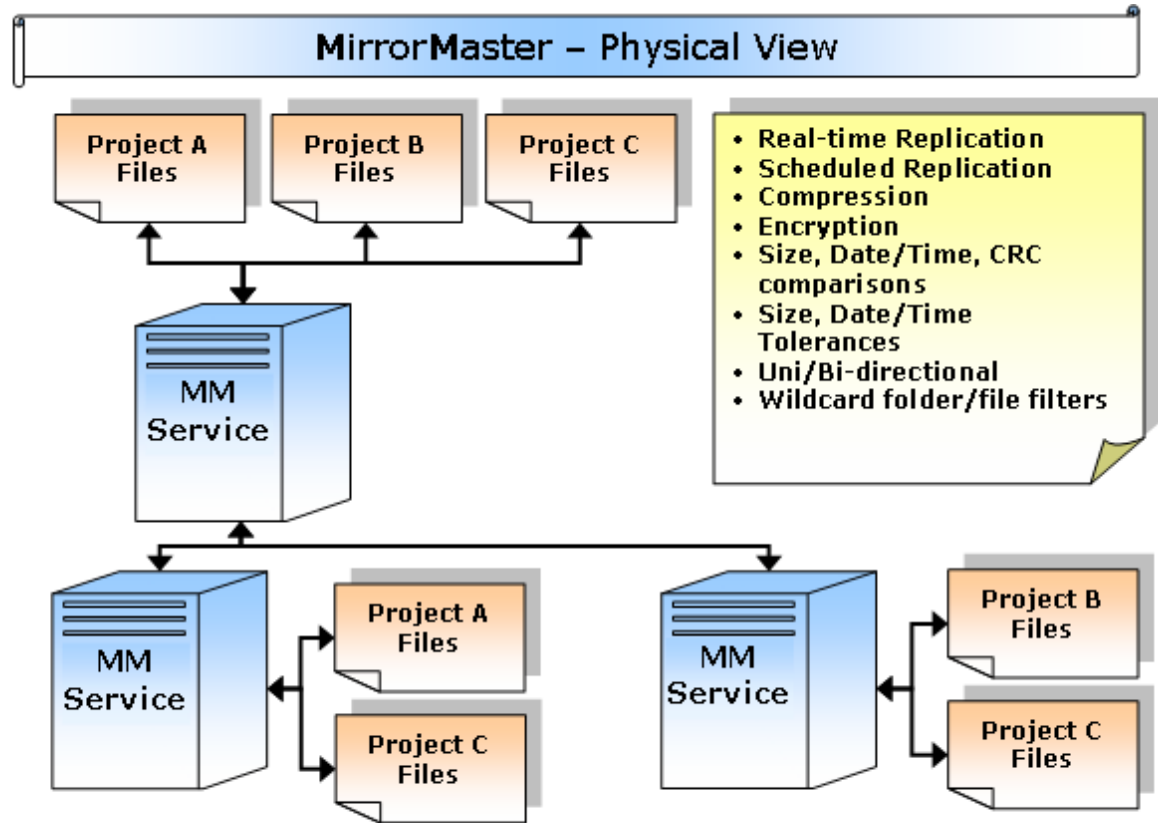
MirrorMaster – Physical View

Project A Files

Project B Files

Project C Files

- Real-time Replication
- Scheduled Replication
- Compression
- Encryption
- Size, Date/Time, CRC comparisons
- Size, Date/Time Tolerances
- Uni/Bi-directional
- Wildcard folder/file filters

MM Service

MM Service

Project A Files

Project C Files

MM Service

Project B Files

Project C Files